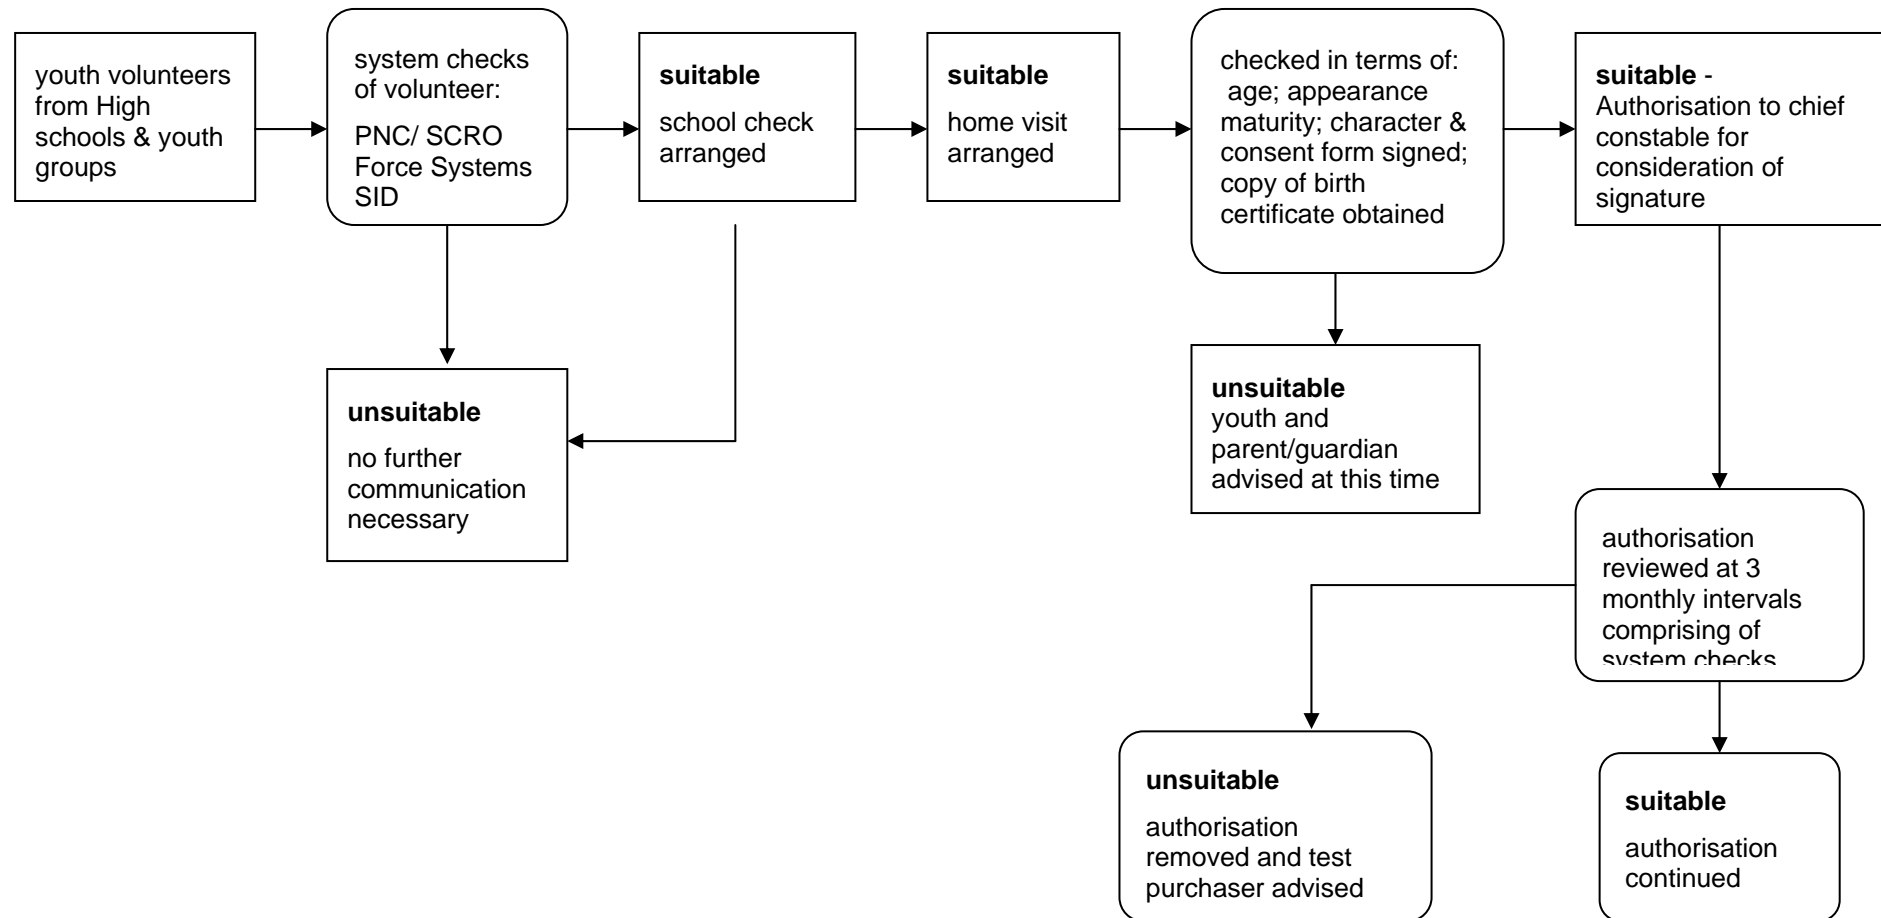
youth volunteers from High schools & youth groups

system checks of volunteer:

PNC/ SCRO Force Systems SID

**suitable**

school check arranged

**suitable**

home visit arranged

checked in terms of: age; appearance maturity; character & consent form signed; copy of birth certificate obtained

**suitable** - Authorisation to chief constable for consideration of signature

**unsuitable**

no further communication necessary

**unsuitable**
youth and parent/guardian advised at this time

authorisation reviewed at 3 monthly intervals comprising of system checks

**unsuitable**

authorisation removed and test purchaser advised

**suitable**

authorisation continued